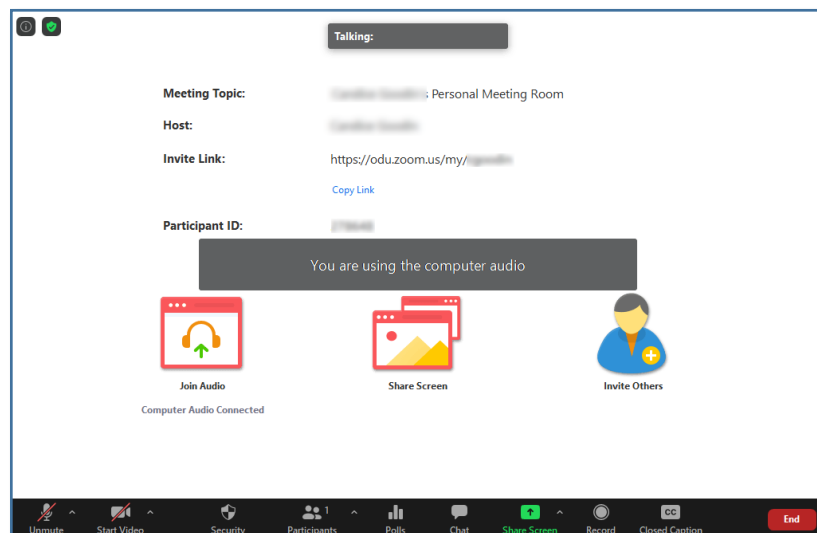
Talking:

Meeting Topic: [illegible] Personal Meeting Room

Host: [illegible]

Invite Link: https://odu.zoom.us/my/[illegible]

Copy Link

Participant ID: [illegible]

You are using the computer audio

Join Audio

Computer Audio Connected

Share Screen

Invite Others

Unmute

Start Video

Security

1

Participants

Polls

Chat

Share Screen

Record

CC

Closed Caption

End